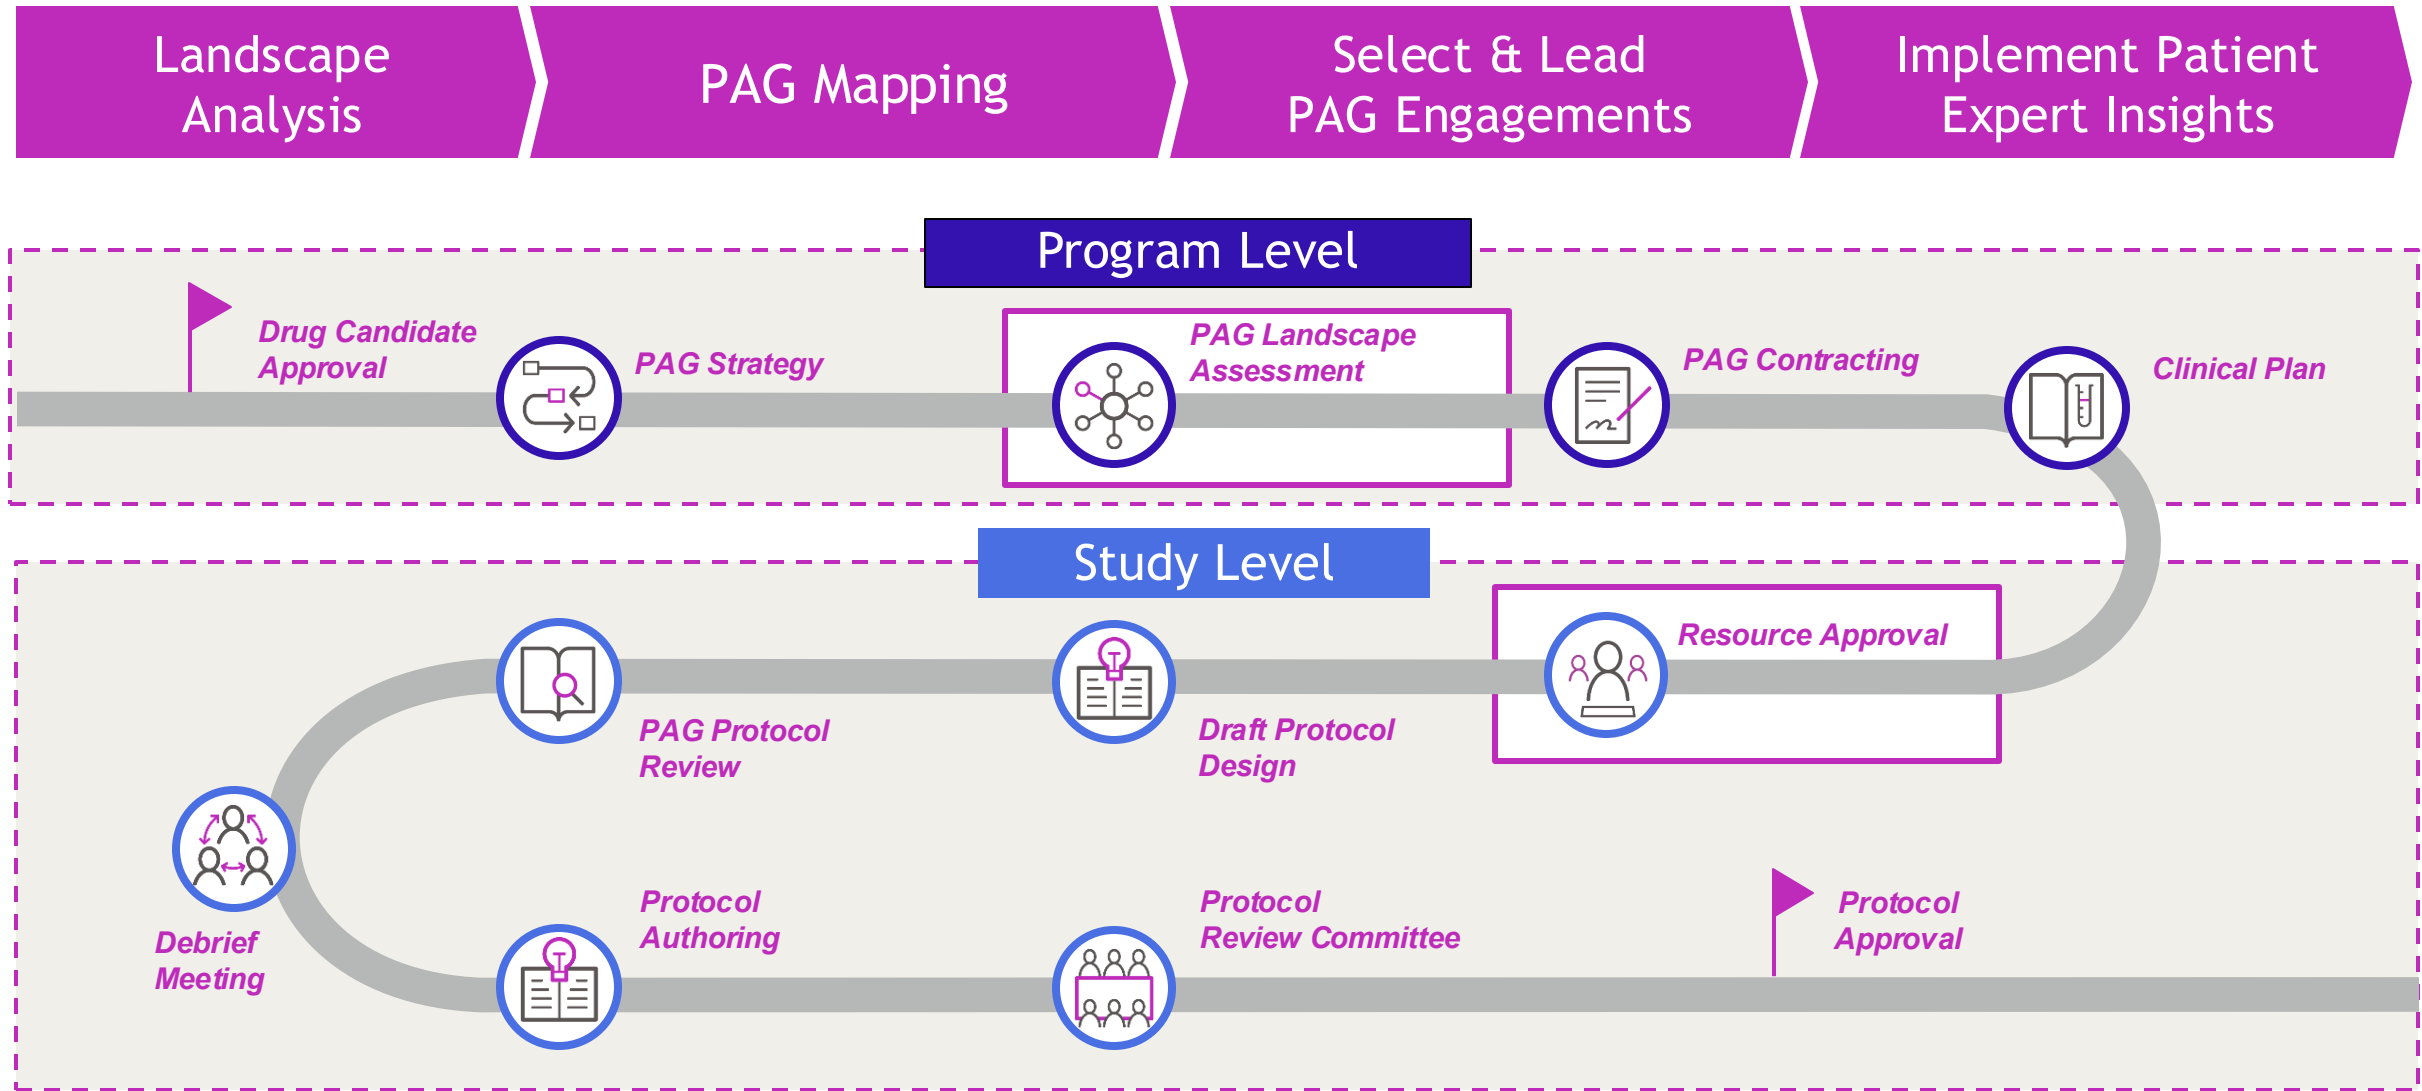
Landscape Analysis

PAG Mapping

Select & Lead PAG Engagements

Implement Patient Expert Insights

Program Level

Drug Candidate Approval

PAG Strategy

PAG Landscape Assessment

PAG Contracting

Clinical Plan

Study Level

Resource Approval

PAG Protocol Review

Draft Protocol Design

Debrief Meeting

Protocol Authoring

Protocol Review Committee

Protocol Approval